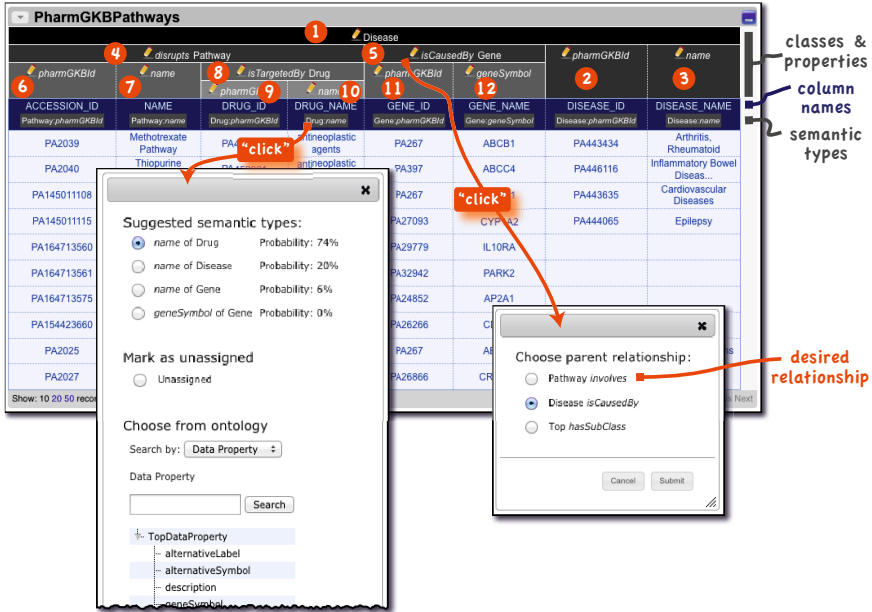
PharmGKBPathways

1 Disease

4 disrupts Pathway

5 isCausedBy Gene

pharmGKBId

name

6 pharmGKBId

7 name

8 isTargetedBy Drug

pharmG 9

nam 10

11 pharmGKBId

12 geneSymbol

2

3

classes & properties

column names

semantic types

| ACCESSION_ID | NAME | DRUG_ID | DRUG_NAME | GENE_ID | GENE_NAME | DISEASE_ID | DISEASE_NAME |
|---|---|---|---|---|---|---|---|
| Pathway:pharmGKBId | Pathway:name | Drug:pharmGKBId | Drug:name | Gene:pharmGKBId | Gene:geneSymbol | Disease:pharmGKBId | Disease:name |
| PA2039 | Methotrexate Pathway | PA4 | antineoplastic agents | PA267 | ABCB1 | PA443434 | Arthritis, Rheumatoid |
| PA2040 | Thiopurine | | antineoplastic | PA397 | ABCC4 | PA446116 | Inflammatory Bowel Diseas... |
| PA145011108 | | | | PA267 | | PA443635 | Cardiovascular Diseases |
| PA145011115 | | | | PA27093 | CYP A2 | PA444065 | Epilepsy |
| PA164713560 | | | | PA29779 | IL10RA | | |
| PA164713561 | | | | PA32942 | PARK2 | | |
| PA164713575 | | | | PA24852 | AP2A1 | | |
| PA154423660 | | | | PA26266 | C | | |
| PA2025 | | | | PA267 | AE | | s |
| PA2027 | | | | PA26866 | CR | | |

Show: 10 20 50 reco

Next

"click"

"click"

Suggested semantic types:

name of Drug Probability: 74%

name of Disease Probability: 20%

name of Gene Probability: 6%

geneSymbol of Gene Probability: 0%

Mark as unassigned

Unassigned

Choose from ontology

Search by: Data Property

Data Property

Search

TopDataProperty

alternativeLabel

alternativeSymbol

description

geneSymbol

Choose parent relationship:

Pathway involves

Disease isCausedBy

Top hasSubClass

Cancel

Submit

desired relationship